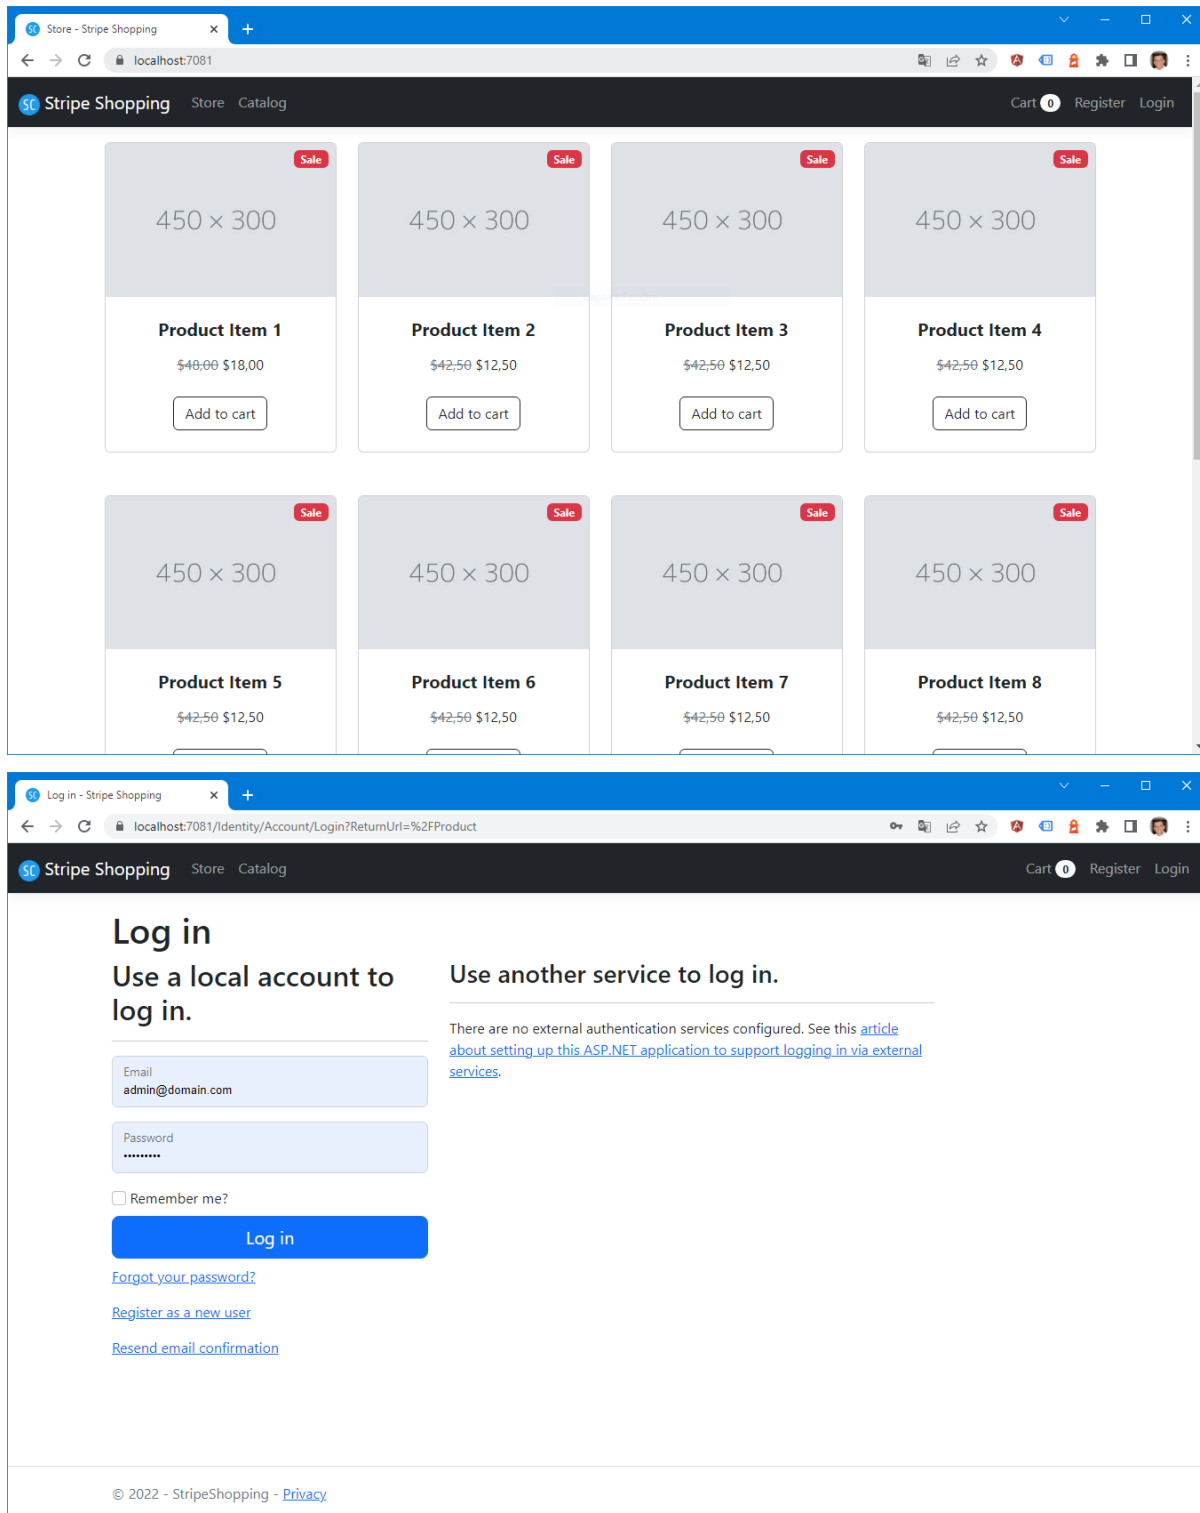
Store - Stripe Shopping

localhost:7081

SC Stripe Shopping Store Catalog Cart 0 Register Login

Sale
450 × 300
Product Item 1
~~$48,00~~ $18,00
Add to cart

Sale
450 × 300
Product Item 2
~~$42,50~~ $12,50
Add to cart

Sale
450 × 300
Product Item 3
~~$42,50~~ $12,50
Add to cart

Sale
450 × 300
Product Item 4
~~$42,50~~ $12,50
Add to cart

Sale
450 × 300
Product Item 5
~~$42,50~~ $12,50

Sale
450 × 300
Product Item 6
~~$42,50~~ $12,50

Sale
450 × 300
Product Item 7
~~$42,50~~ $12,50

Sale
450 × 300
Product Item 8
~~$42,50~~ $12,50

Log in - Stripe Shopping

localhost:7081/Identity/Account/Login?ReturnUrl=%2FProduct

SC Stripe Shopping Store Catalog Cart 0 Register Login

Log in

Use a local account to log in.

Email
admin@domain.com

Password
•••••••••

Remember me?

Log in

Forgot your password?

Register as a new user

Resend email confirmation

Use another service to log in.

There are no external authentication services configured. See this article about setting up this ASP.NET application to support logging in via external services.

© 2022 - StripeShopping - Privacy